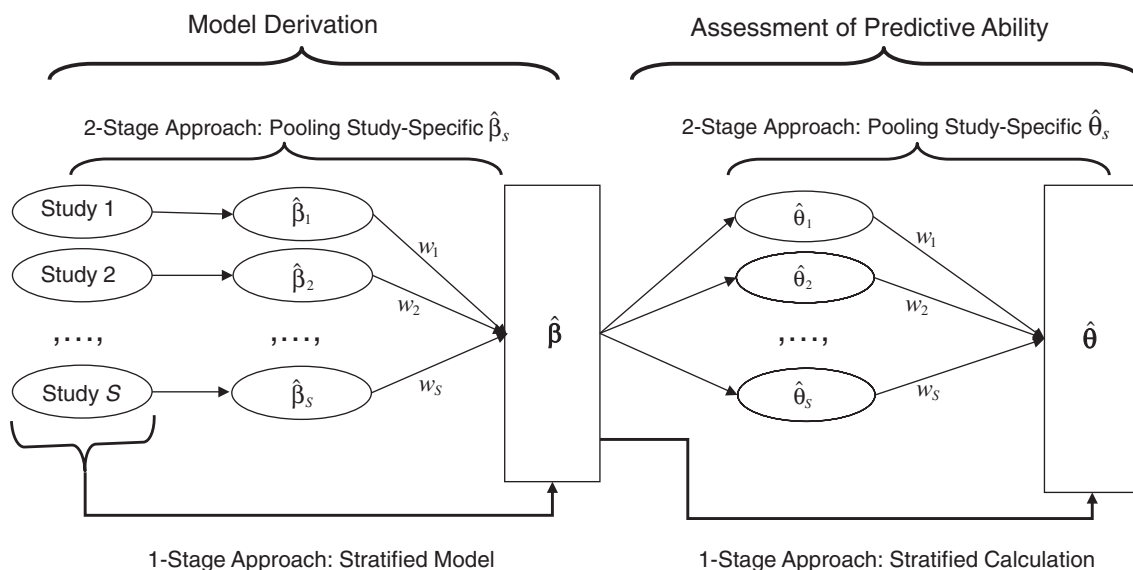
Model Derivation

Assessment of Predictive Ability

2-Stage Approach: Pooling Study-Specific $\hat{\beta}_s$

2-Stage Approach: Pooling Study-Specific $\hat{\theta}_s$

Study 1

Study 2

,...,

Study $S$

$\hat{\beta}_1$

$\hat{\beta}_2$

,...,

$\hat{\beta}_S$

$w_1$

$w_2$

$w_S$

$\hat{\beta}$

$\hat{\theta}_1$

$\hat{\theta}_2$

,...,

$\hat{\theta}_S$

$w_1$

$w_2$

$w_S$

$\hat{\theta}$

1-Stage Approach: Stratified Model

1-Stage Approach: Stratified Calculation